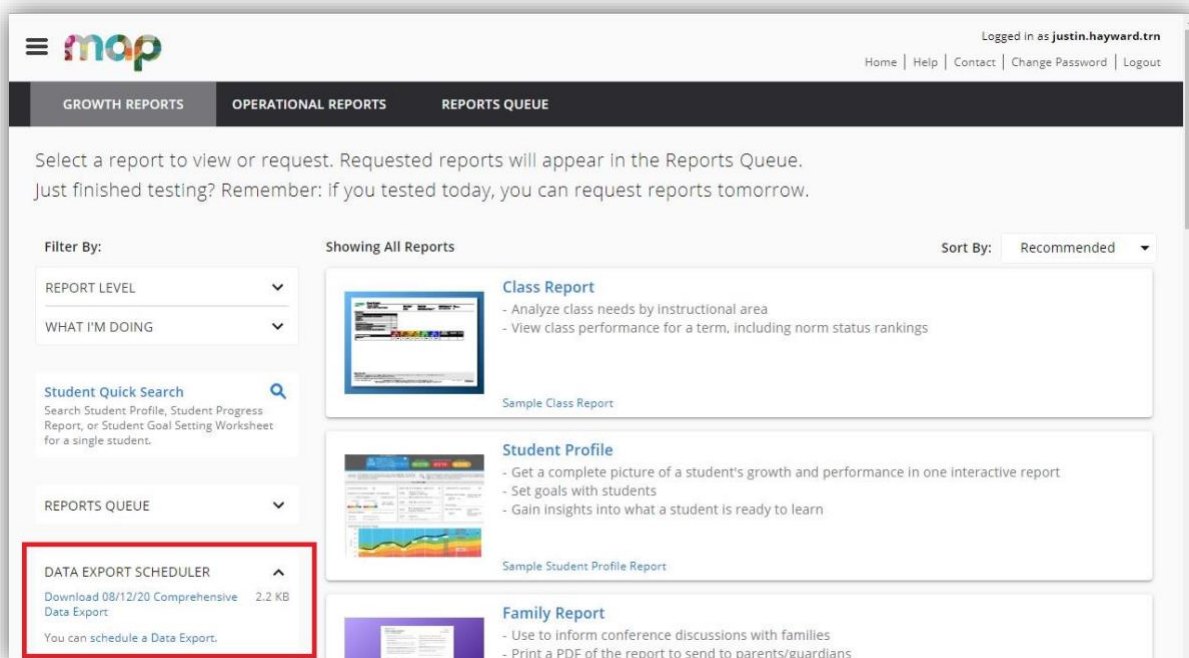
map

Logged in as justin.hayward.trn

Home | Help | Contact | Change Password | Logout

GROWTH REPORTS OPERATIONAL REPORTS REPORTS QUEUE

Select a report to view or request. Requested reports will appear in the Reports Queue.
Just finished testing? Remember: If you tested today, you can request reports tomorrow.

Filter By:

REPORT LEVEL

WHAT I'M DOING

Student Quick Search
Search Student Profile, Student Progress Report, or Student Goal Setting Worksheet for a single student.

REPORTS QUEUE

DATA EXPORT SCHEDULER

Download 08/12/20 Comprehensive Data Export 2.2 KB

You can schedule a Data Export.

Showing All Reports

Sort By: Recommended

Class Report
- Analyze class needs by instructional area
- View class performance for a term, including norm status rankings

Sample Class Report

Student Profile
- Get a complete picture of a student's growth and performance in one interactive report
- Set goals with students
- Gain insights into what a student is ready to learn

Sample Student Profile Report

Family Report
- Use to inform conference discussions with families
- Print a PDF of the report to send to parents/guardians